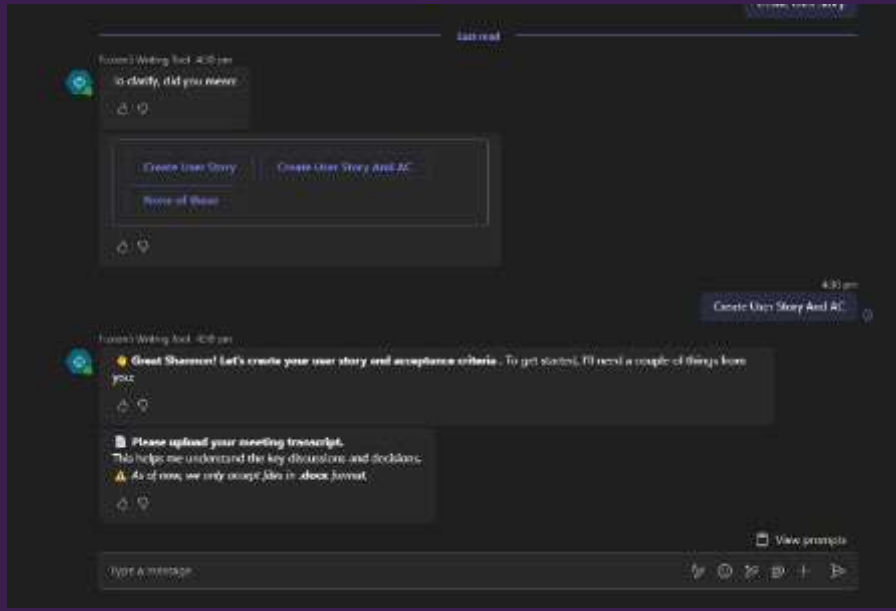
Create User Story

Last read

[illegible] Writing Tool 4:08 pm

To clarify, did you mean:

Create User Story

Create User Story And AC

None of these

4:08 pm

Create User Story And AC

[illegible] Writing Tool 4:08 pm

Great Shannon! Let's create your user story and acceptance criteria. To get started, I'll need a couple of things from you:

Please upload your meeting transcript.
This helps me understand the key discussions and decisions.
As of now, we only accept files in .docx format.

View prompts

Type a message